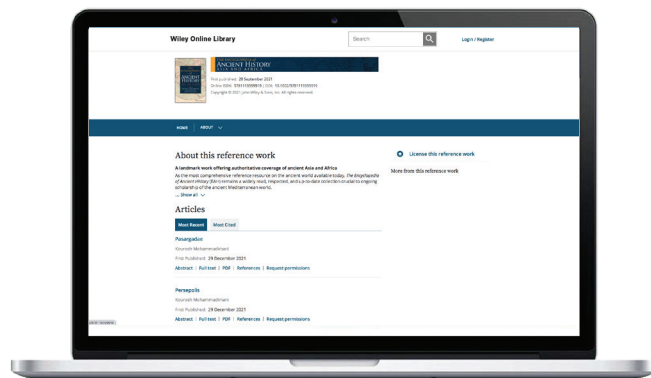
Wiley Online Library

Search

Login / Register

ANCIENT HISTORY
ASIA AND AFRICA

First published: 28 September 2021
Online ISBN: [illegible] | DOI: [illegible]
Copyright © 2021 John Wiley & Sons, Inc. All rights reserved.

HOME | ABOUT

About this reference work

A landmark work offering authoritative coverage of ancient Asia and Africa

As the most comprehensive reference resource on the ancient world available today, The Encyclopedia of Ancient History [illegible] a widely read, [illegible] collection crucial to ongoing scholarship of the ancient Mediterranean world.

... Show all

License this reference work

More from this reference work

Articles

Most Recent | Most Cited

Pasargadae
Kourosh Mohammadkhani
First Published: 29 December 2021
Abstract | Full text | PDF | References | Request permissions

Persepolis
Kourosh Mohammadkhani
First Published: 29 December 2021
Abstract | Full text | PDF | References | Request permissions